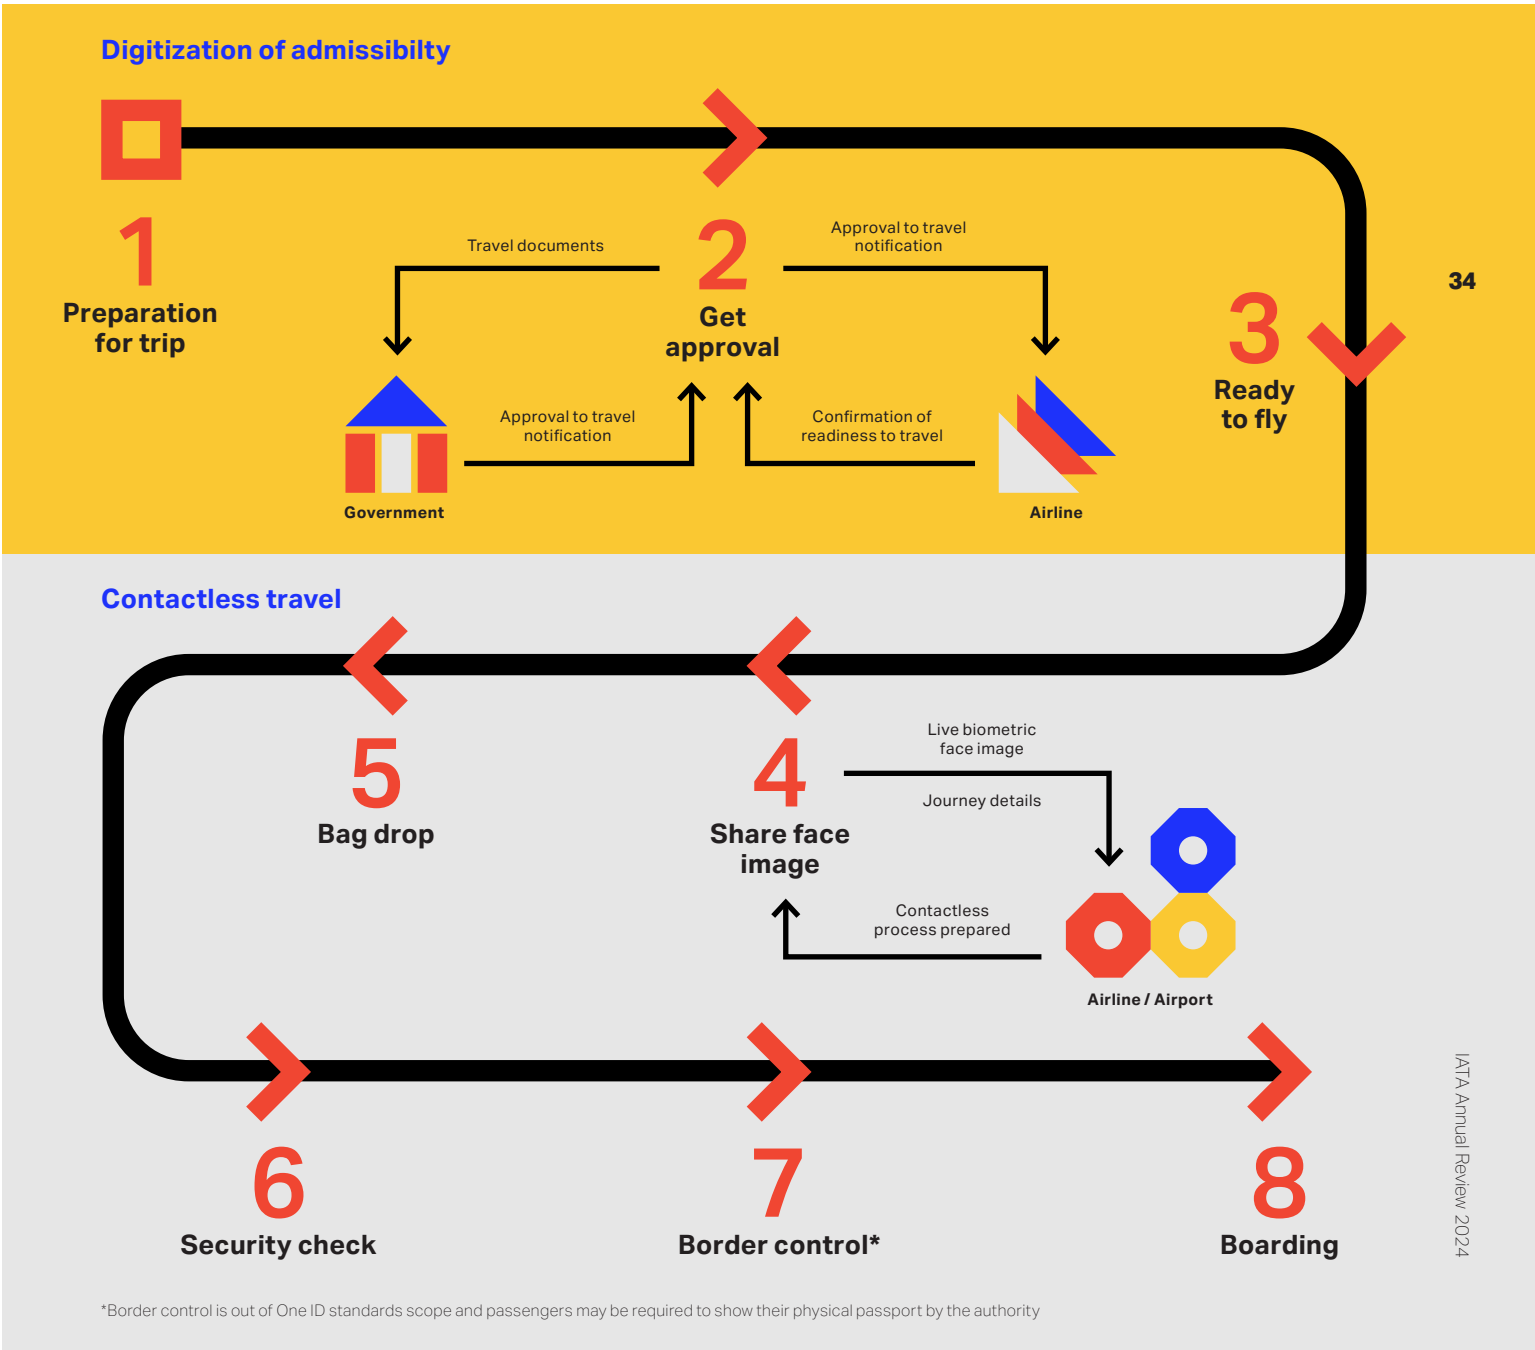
Digitization of admissibilty

34

1
Preparation for trip

Travel documents

2
Get approval

Approval to travel notification

3
Ready to fly

Approval to travel notification

Confirmation of readiness to travel

Government

Airline

Contactless travel

5
Bag drop

4
Share face image

Live biometric face image

Journey details

Contactless process prepared

Airline / Airport

6
Security check

7
Border control*

8
Boarding

IATA Annual Review 2024

*Border control is out of One ID standards scope and passengers may be required to show their physical passport by the authority